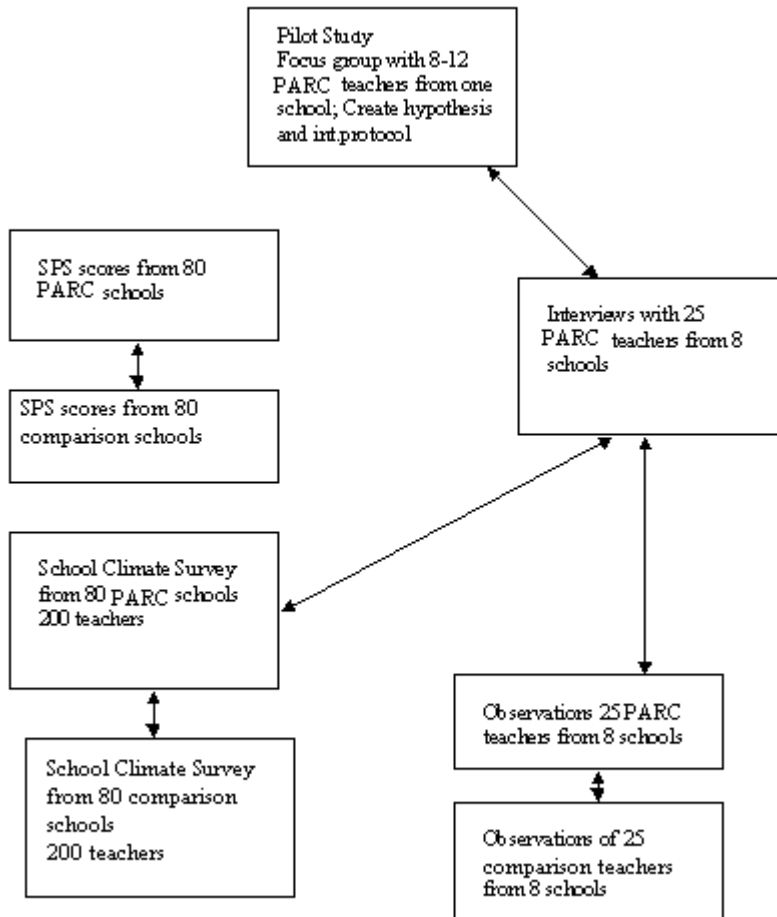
Pilot Study
Focus group with 8-12 PARC teachers from one school; Create hypothesis and int.protocol

SPS scores from 80 PARC schools

SPS scores from 80 comparison schools

Interviews with 25 PARC teachers from 8 schools

School Climate Survey from 80 PARC schools 200 teachers

School Climate Survey from 80 comparison schools 200 teachers

Observations 25 PARC teachers from 8 schools

Observations of 25 comparison teachers from 8 schools